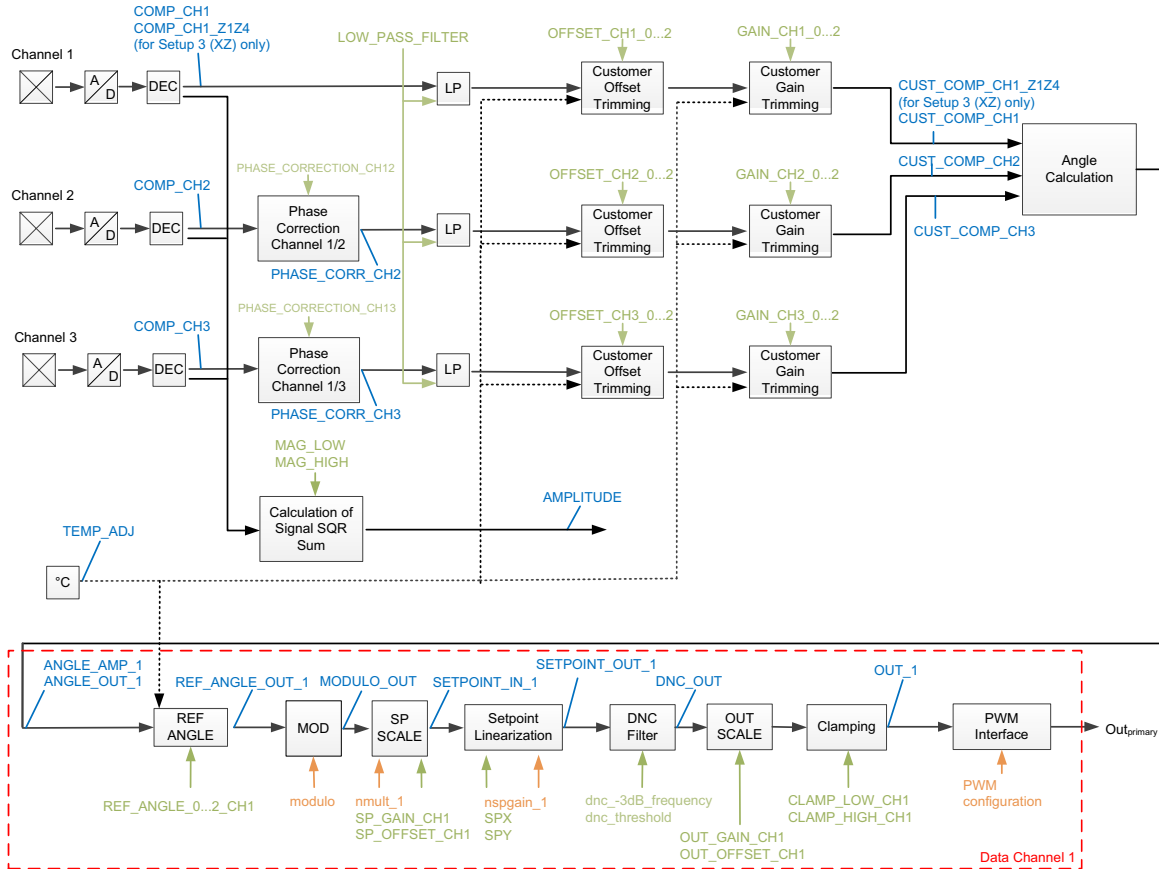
Channel 1

A
D

DEC

COMP_CH1
COMP_CH1_Z1Z4
(for Setup 3 (XZ) only)

LOW_PASS_FILTER

LP

OFFSET_CH1_0...2

Customer Offset Trimming

GAIN_CH1_0...2

Customer Gain Trimming

CUST_COMP_CH1_Z1Z4
(for Setup 3 (XZ) only)
CUST_COMP_CH1

CUST_COMP_CH2

Angle Calculation

CUST_COMP_CH3

Channel 2

A
D

DEC

COMP_CH2

PHASE_CORRECTION_CH12

Phase Correction Channel 1/2

PHASE_CORR_CH2

LP

OFFSET_CH2_0...2

Customer Offset Trimming

GAIN_CH2_0...2

Customer Gain Trimming

Channel 3

A
D

DEC

COMP_CH3

PHASE_CORRECTION_CH13

Phase Correction Channel 1/3

PHASE_CORR_CH3

LP

OFFSET_CH3_0...2

Customer Offset Trimming

GAIN_CH3_0...2

Customer Gain Trimming

MAG_LOW
MAG_HIGH

Calculation of Signal SQR Sum

AMPLITUDE

TEMP_ADJ

°C

ANGLE_AMP_1
ANGLE_OUT_1

REF ANGLE

REF_ANGLE_OUT_1

MOD

MODULO_OUT

SP SCALE

SETPOINT_IN_1

Setpoint Linearization

SETPOINT_OUT_1

DNC Filter

DNC_OUT

OUT SCALE

Clamping

OUT_1

PWM Interface

Out$_{primary}$

REF_ANGLE_0...2_CH1

modulo

nmult_1
SP_GAIN_CH1
SP_OFFSET_CH1

nspgain_1
SPX
SPY

dnc_-3dB_frequency
dnc_threshold

OUT_GAIN_CH1
OUT_OFFSET_CH1

CLAMP_LOW_CH1
CLAMP_HIGH_CH1

PWM configuration

Data Channel 1